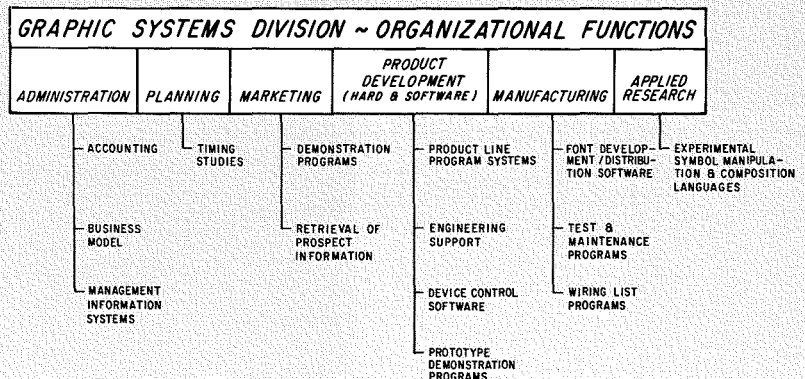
GRAPHIC SYSTEMS DIVISION ~ ORGANIZATIONAL FUNCTIONS

ADMINISTRATION

ACCOUNTING

BUSINESS MODEL

MANAGEMENT INFORMATION SYSTEMS

PLANNING

TIMING STUDIES

MARKETING

DEMONSTRATION PROGRAMS

RETRIEVAL OF PROSPECT INFORMATION

PRODUCT DEVELOPMENT (HARD & SOFTWARE)

PRODUCT LINE PROGRAM SYSTEMS

ENGINEERING SUPPORT

DEVICE CONTROL SOFTWARE

PROTOTYPE DEMONSTRATION PROGRAMS

MANUFACTURING

FONT DEVELOPMENT / DISTRIBUTION SOFTWARE

TEST & MAINTENANCE PROGRAMS

WIRING LIST PROGRAMS

APPLIED RESEARCH

EXPERIMENTAL SYMBOL MANIPULATION & COMPOSITION LANGUAGES